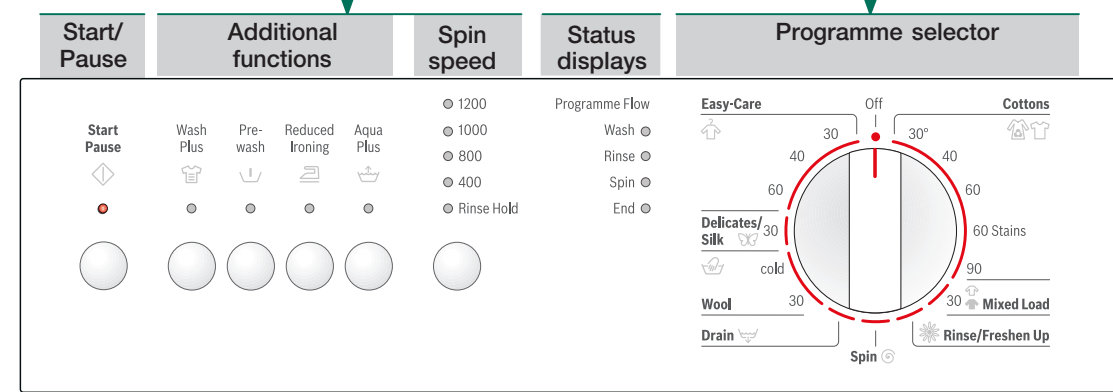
Start/ Pause

Additional functions

Spin speed

Status displays

Programme selector

Start
Pause

Wash Plus

Pre-wash

Reduced Ironing

Aqua Plus

1200
1000
800
400
Rinse Hold

Programme Flow
Wash
Rinse
Spin
End

Easy-Care
30
40
60
Delicates/ Silk
30
cold
Wool
30
Drain

Off

Cottons
30°
40
60
60 Stains
90
30 Mixed Load
Rinse/Freshen Up

Spin